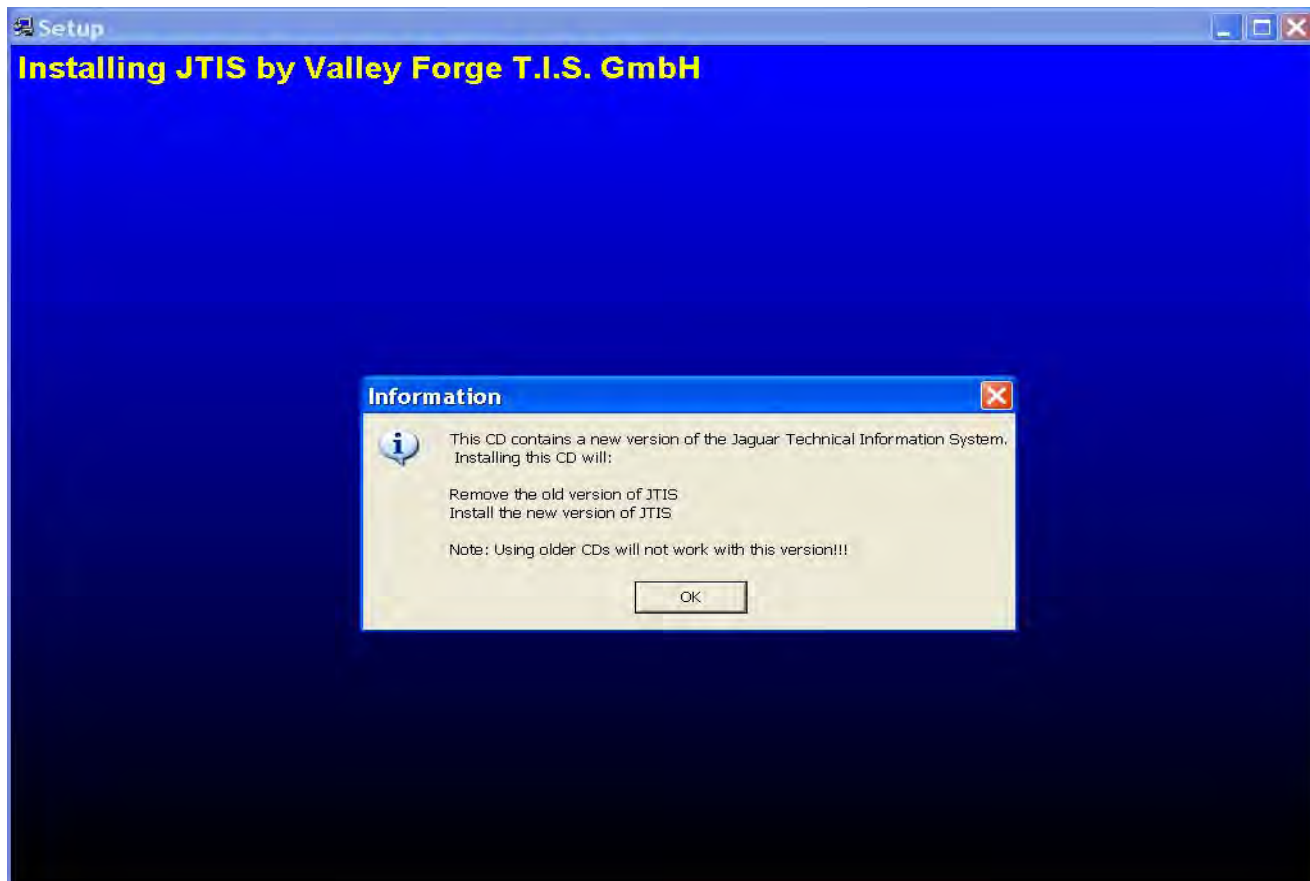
Setup

Installing JTIS by Valley Forge T.I.S. GmbH

Information

This CD contains a new version of the Jaguar Technical Information System. Installing this CD will:

Remove the old version of JTIS
Install the new version of JTIS

Note: Using older CDs will not work with this version!!!

OK